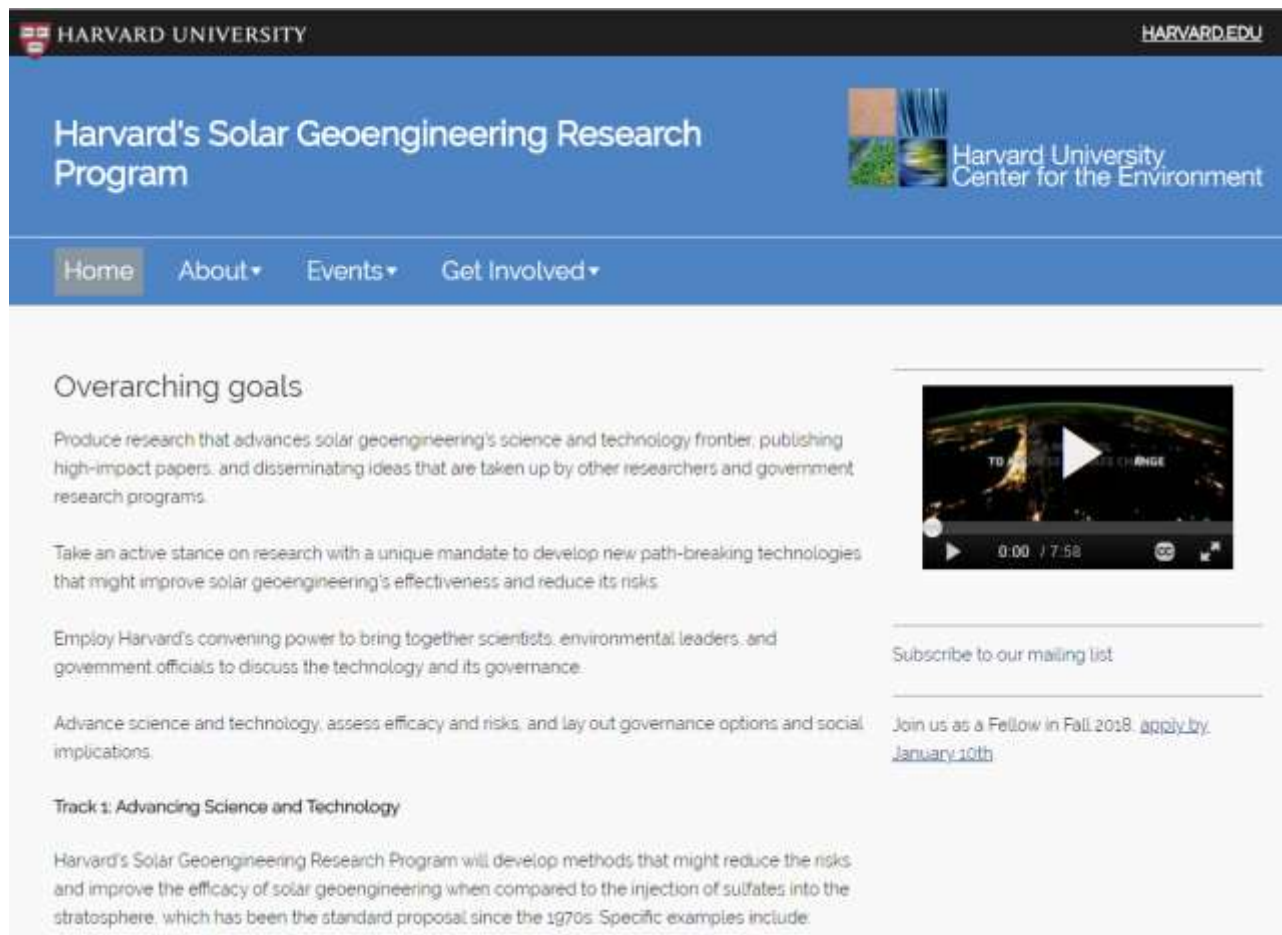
HARVARD UNIVERSITY

HARVARD.EDU

Harvard's Solar Geoengineering Research Program

Harvard University Center for the Environment

Home About▾ Events▾ Get Involved▾

Overarching goals

Produce research that advances solar geoengineering's science and technology frontier, publishing high-impact papers, and disseminating ideas that are taken up by other researchers and government research programs.

Take an active stance on research with a unique mandate to develop new path-breaking technologies that might improve solar geoengineering's effectiveness and reduce its risks.

Employ Harvard's convening power to bring together scientists, environmental leaders, and government officials to discuss the technology and its governance.

Advance science and technology, assess efficacy and risks, and lay out governance options and social implications.

Track 1: Advancing Science and Technology

Harvard's Solar Geoengineering Research Program will develop methods that might reduce the risks and improve the efficacy of solar geoengineering when compared to the injection of sulfates into the stratosphere, which has been the standard proposal since the 1970s. Specific examples include:

TO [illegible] CHANGE

0:00 / 7:58

Subscribe to our mailing list

Join us as a Fellow in Fall 2018, apply by January 10th